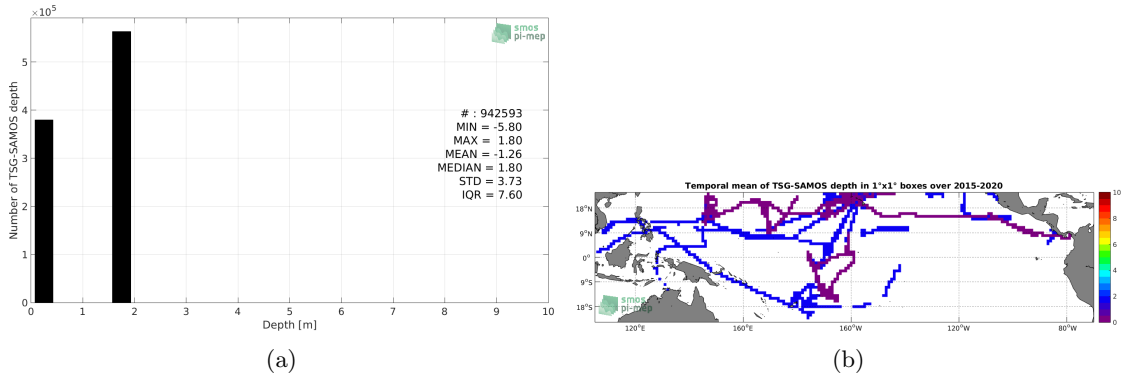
$\times10^5$

smos pi-mep

Number of TSG-SAMOS depth

# : 942593
MIN = -5.80
MAX = 1.80
MEAN = -1.26
MEDIAN = 1.80
STD = 3.73
IQR = 7.60

5
4
3
2
1
0

0 1 2 3 4 5 6 7 8 9 10

Depth [m]

(a)

Temporal mean of TSG-SAMOS depth in 1°x1° boxes over 2015-2020

18°N
9°N
0°
9°S
18°S

120°E 160°E 160°W 120°W 80°W

smos pi-mep

10
8
6
4
2
0

(b)